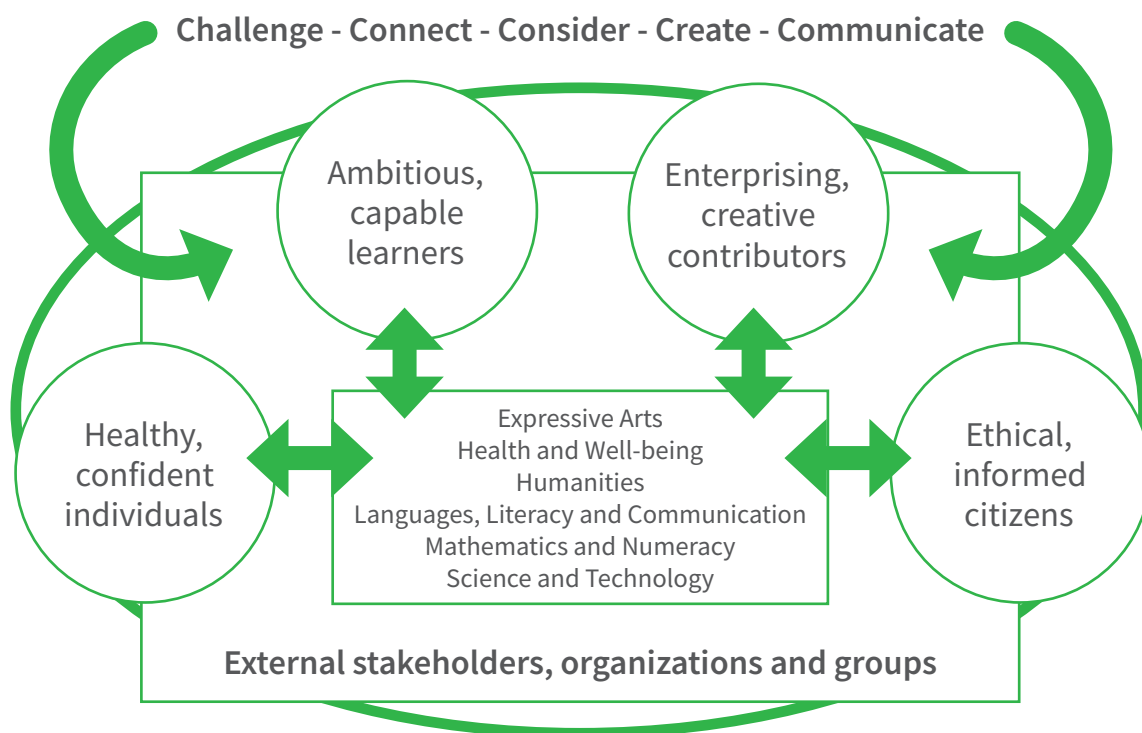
Challenge - Connect - Consider - Create - Communicate

Ambitious, capable learners

Enterprising, creative contributors

Healthy, confident individuals

Expressive Arts
Health and Well-being
Humanities
Languages, Literacy and Communication
Mathematics and Numeracy
Science and Technology

Ethical, informed citizens

External stakeholders, organizations and groups